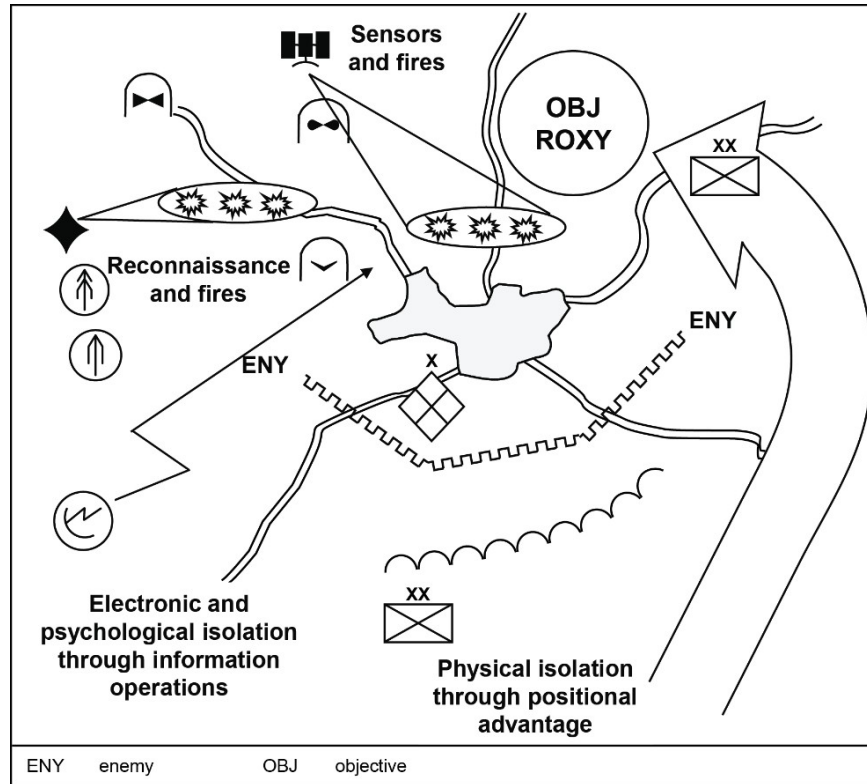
Sensors and fires

OBJ ROXY

XX

Reconnaissance and fires

ENY

ENY

X

Electronic and psychological isolation through information operations

XX

Physical isolation through positional advantage

ENY enemy OBJ objective